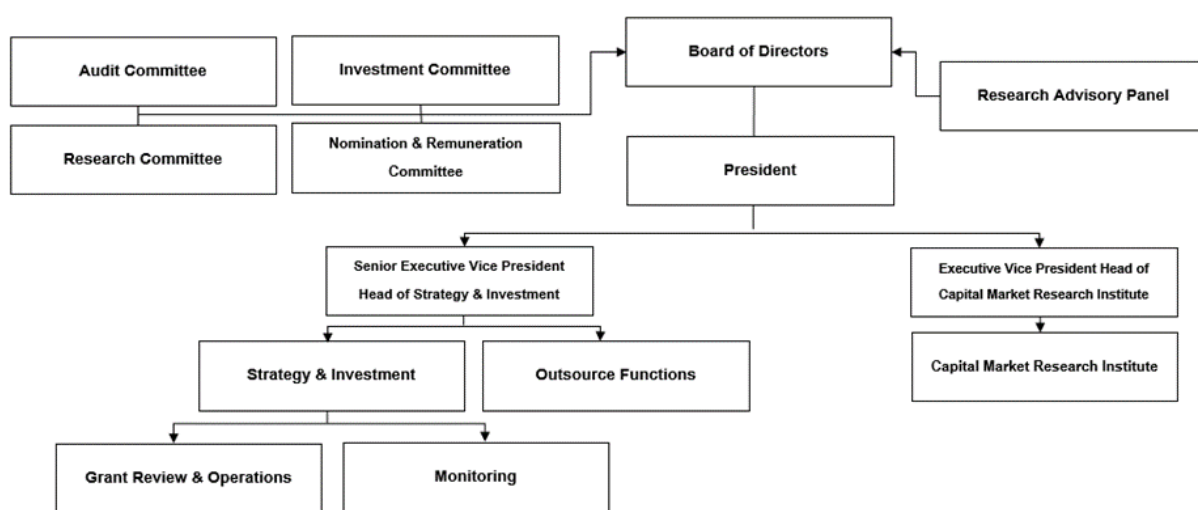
Audit Committee

Investment Committee

Board of Directors

Research Advisory Panel

Research Committee

Nomination & Remuneration Committee

President

Senior Executive Vice President Head of Strategy & Investment

Executive Vice President Head of Capital Market Research Institute

Capital Market Research Institute

Strategy & Investment

Outsource Functions

Grant Review & Operations

Monitoring